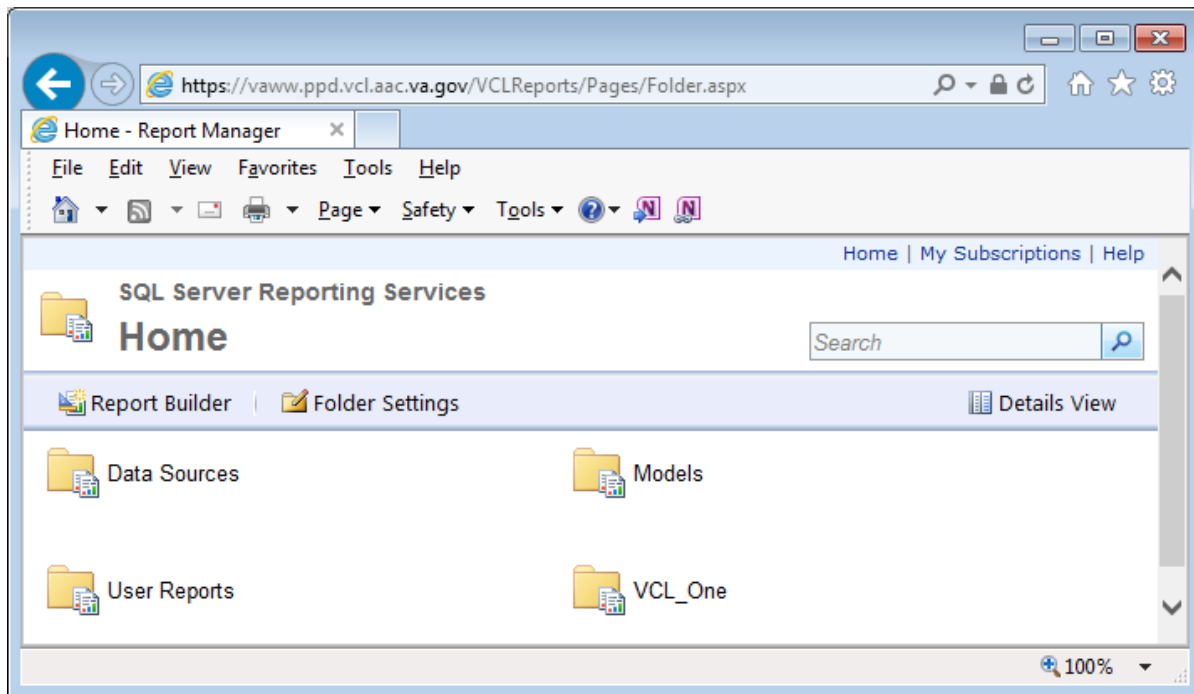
https://vaww.ppd.vcl.aac.va.gov/VCLReports/Pages/Folder.aspx

Home - Report Manager

File Edit View Favorites Tools Help

Page ▾ Safety ▾ Tools ▾

Home | My Subscriptions | Help

SQL Server Reporting Services

Home

Search

Report Builder | Folder Settings

Details View

Data Sources

Models

User Reports

VCL_One

100%